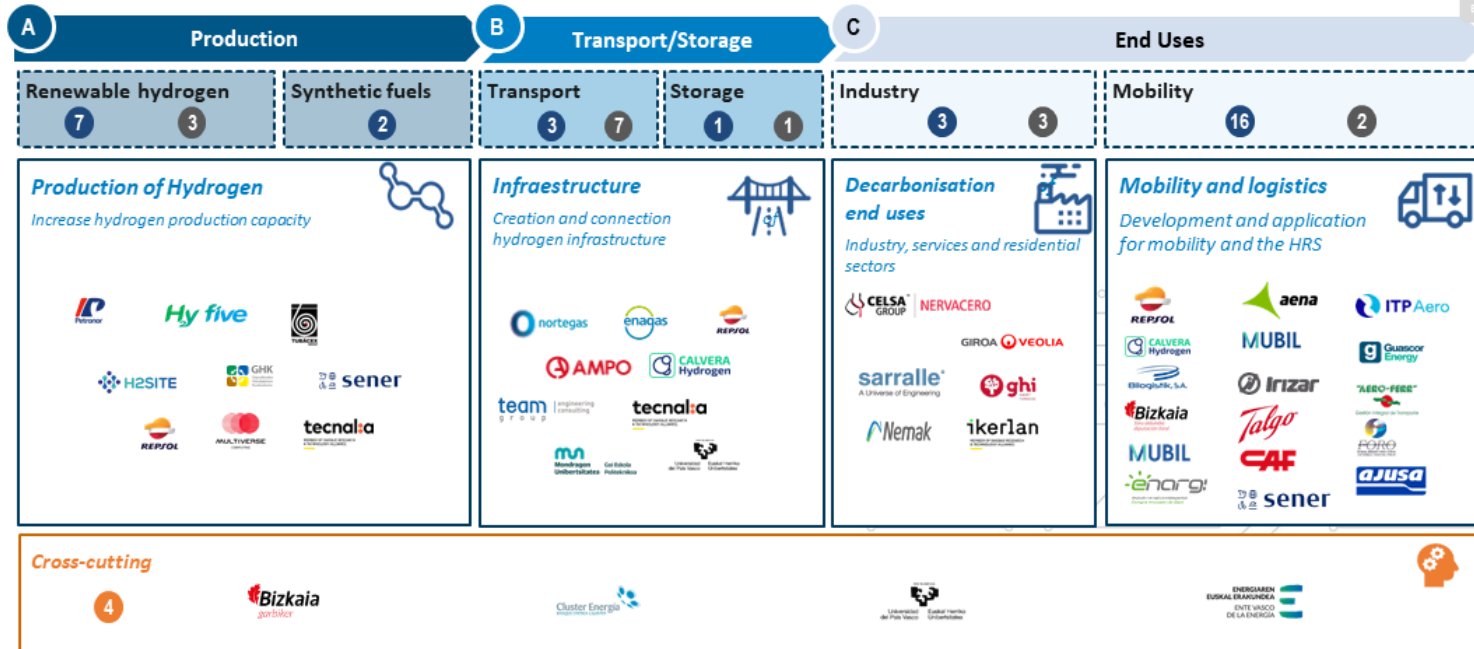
A Production

B Transport/Storage

C End Uses

Renewable hydrogen 7 3

Synthetic fuels 2

Transport 3 7

Storage 1 1

Industry 3 3

Mobility 16 2

Production of Hydrogen
Increase hydrogen production capacity

Petronor Hy five TURÁCEK H2SITE GHK sener REPSOL MULTIVERSE tecnalia

Infraestructure
Creation and connection hydrogen infrastructure

nortegas enagas REPSOL AMPO CALVERA Hydrogen team group engineering consulting tecnalia Mondragon Unibertsitatea Goi Eskola Politeknikoa Universidad del País Vasco Euskal Herriko Unibertsitatea

Decarbonisation end uses
Industry, services and residential sectors

CELSA GROUP NERVACERO GIROA VEOLIA sarralle A Universe of Engineering ghi Nemak ikerlan

Mobility and logistics
Development and application for mobility and the HRS

REPSOL aena ITP Aero CALVERA Hydrogen MUBIL Guascor Energy Bilogistik, S.A. Irizar AERO-FERR Bizkaia Talgo FORO MUBIL CAF ajusa enargi sener

Cross-cutting

4

Bizkaia gorbiter

Cluster Energía

Universidad del País Vasco Euskal Herriko Unibertsitatea

ENERGIAREN EUSKAL ERAKUNDEA ENTE VASCO DE LA ENERGÍA